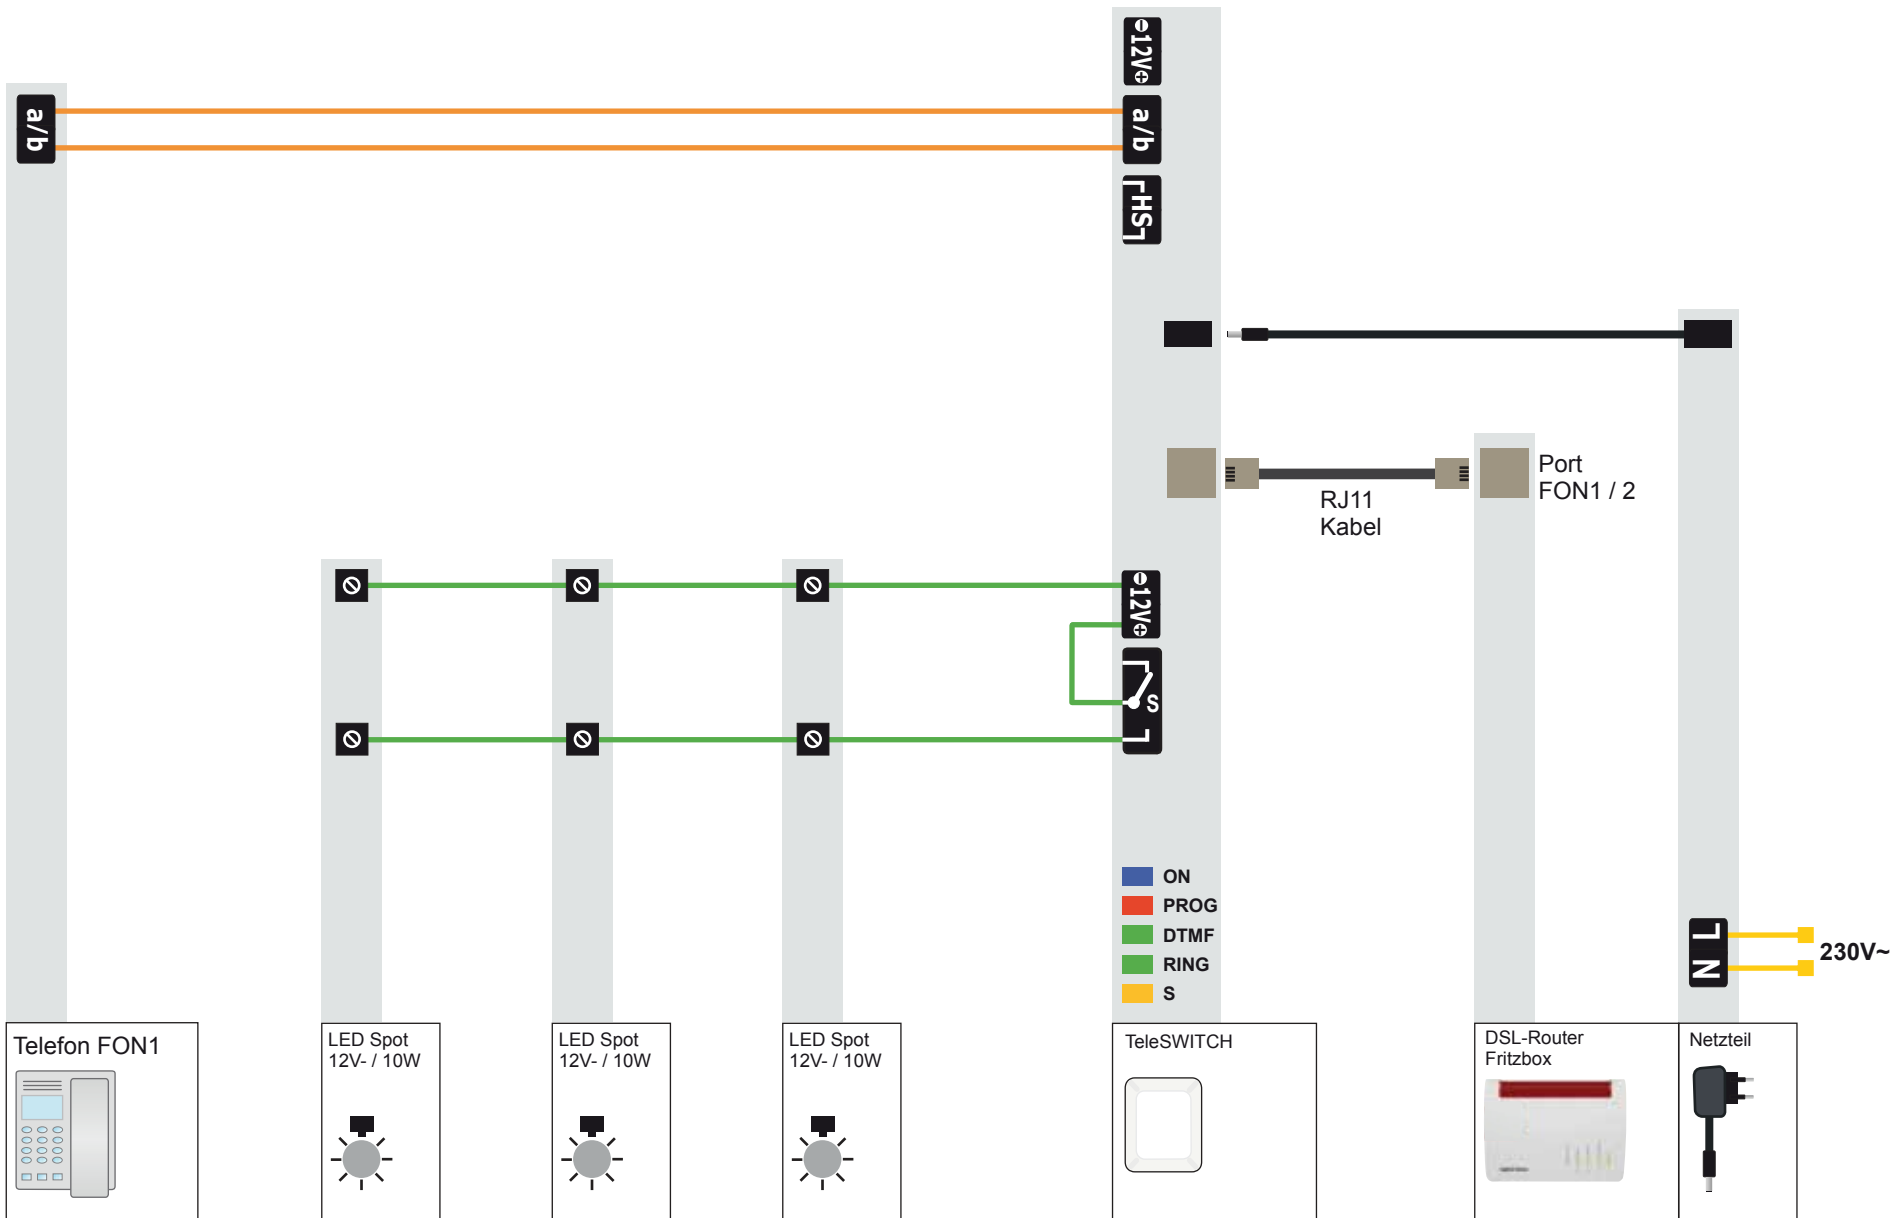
a/b

12V

a/b

HS

Port FON1 / 2

RJ11 Kabel

12V

S

ON
PROG
DTMF
RING
S

L
N

230V~

Telefon FON1

LED Spot 12V- / 10W

LED Spot 12V- / 10W

LED Spot 12V- / 10W

TeleSWITCH

DSL-Router Fritzbox

Netzteil